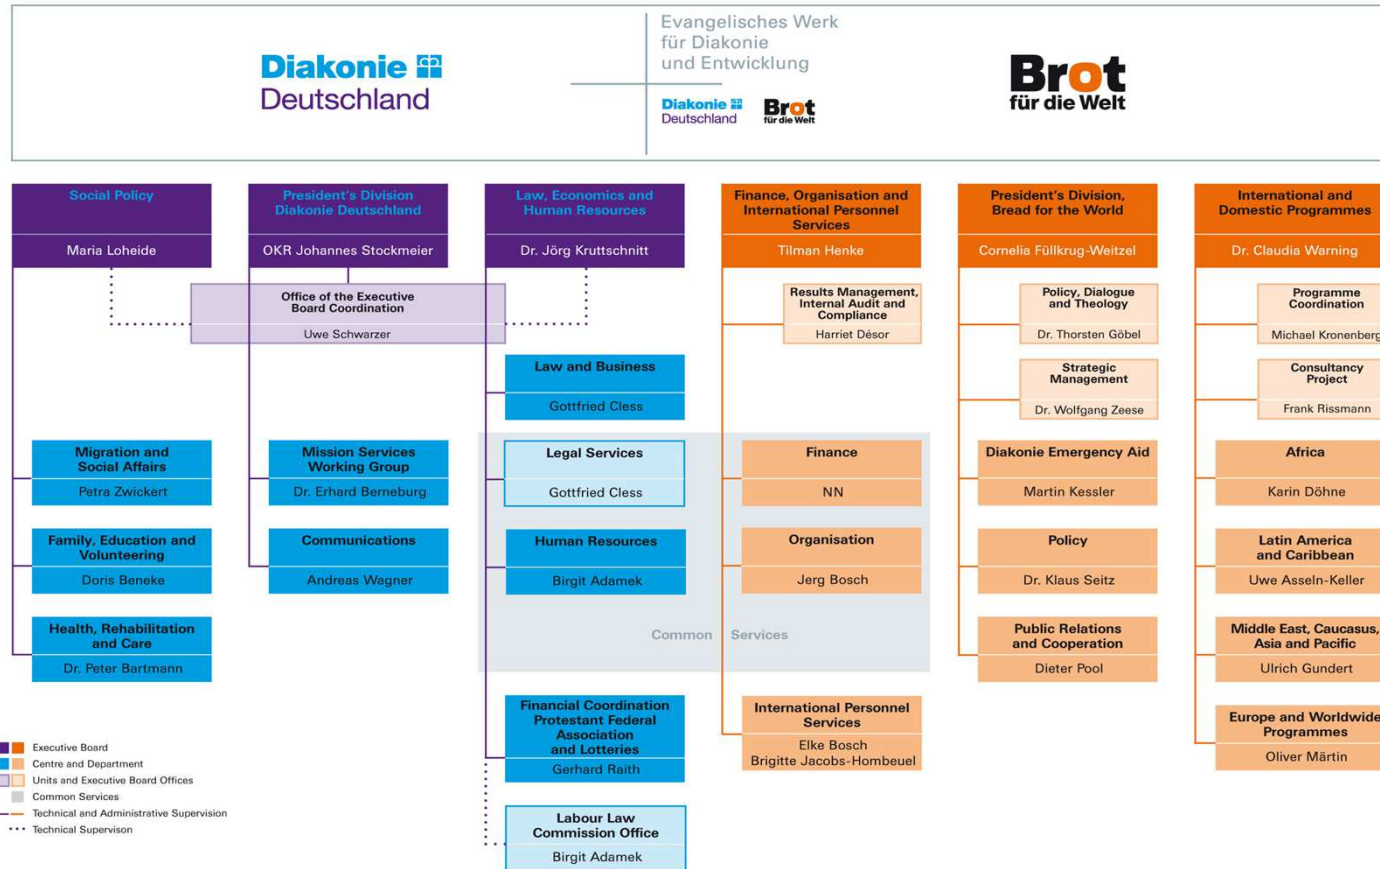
Diakonie Deutschland

Evangelisches Werk für Diakonie und Entwicklung

Diakonie Deutschland

Brot für die Welt

Brot für die Welt

Social Policy
Maria Loheide

President's Division Diakonie Deutschland
OKR Johannes Stockmeier

Law, Economics and Human Resources
Dr. Jörg Kruttschnitt

Finance, Organisation and International Personnel Services
Tilman Henke

President's Division, Bread for the World
Cornelia Füllkrug-Weitzel

International and Domestic Programmes
Dr. Claudia Warning

Office of the Executive Board Coordination
Uwe Schwarzer

Results Management, Internal Audit and Compliance
Harriet Désor

Policy, Dialogue and Theology
Dr. Thorsten Göbel

Programme Coordination
Michael Kronenberg

Law and Business
Gottfried Cless

Strategic Management
Dr. Wolfgang Zeese

Consultancy Project
Frank Rissmann

Migration and Social Affairs
Petra Zwickert

Mission Services Working Group
Dr. Erhard Berneburg

Legal Services
Gottfried Cless

Finance
NN

Diakonie Emergency Aid
Martin Kessler

Africa
Karin Döhne

Family, Education and Volunteering
Doris Beneke

Communications
Andreas Wagner

Human Resources
Birgit Adamek

Organisation
Jerg Bosch

Policy
Dr. Klaus Seitz

Latin America and Caribbean
Uwe Asseln-Keller

Health, Rehabilitation and Care
Dr. Peter Bartmann

Common Services

Public Relations and Cooperation
Dieter Pool

Middle East, Caucasus, Asia and Pacific
Ulrich Gundert

Financial Coordination Protestant Federal Association and Lotteries
Gerhard Raith

International Personnel Services
Elke Bosch
Brigitte Jacobs-Hombeuel

Europe and Worldwide Programmes
Oliver Märtin

Labour Law Commission Office
Birgit Adamek

Executive Board
Centre and Department
Units and Executive Board Offices
Common Services
Technical and Administrative Supervision
Technical Supervison